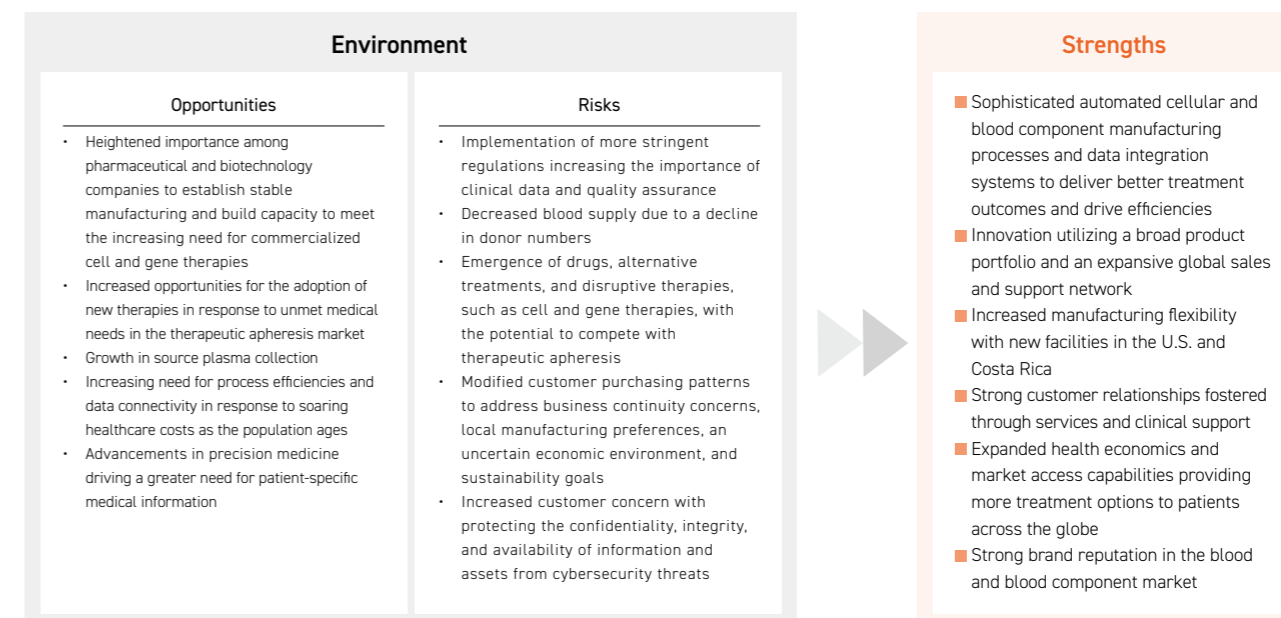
Environment

Opportunities

- Heightened importance among pharmaceutical and biotechnology companies to establish stable manufacturing and build capacity to meet the increasing need for commercialized cell and gene therapies
- Increased opportunities for the adoption of new therapies in response to unmet medical needs in the therapeutic apheresis market
- Growth in source plasma collection
- Increasing need for process efficiencies and data connectivity in response to soaring healthcare costs as the population ages
- Advancements in precision medicine driving a greater need for patient-specific medical information

Risks

- Implementation of more stringent regulations increasing the importance of clinical data and quality assurance
- Decreased blood supply due to a decline in donor numbers
- Emergence of drugs, alternative treatments, and disruptive therapies, such as cell and gene therapies, with the potential to compete with therapeutic apheresis
- Modified customer purchasing patterns to address business continuity concerns, local manufacturing preferences, an uncertain economic environment, and sustainability goals
- Increased customer concern with protecting the confidentiality, integrity, and availability of information and assets from cybersecurity threats

Strengths

- Sophisticated automated cellular and blood component manufacturing processes and data integration systems to deliver better treatment outcomes and drive efficiencies
- Innovation utilizing a broad product portfolio and an expansive global sales and support network
- Increased manufacturing flexibility with new facilities in the U.S. and Costa Rica
- Strong customer relationships fostered through services and clinical support
- Expanded health economics and market access capabilities providing more treatment options to patients across the globe
- Strong brand reputation in the blood and blood component market